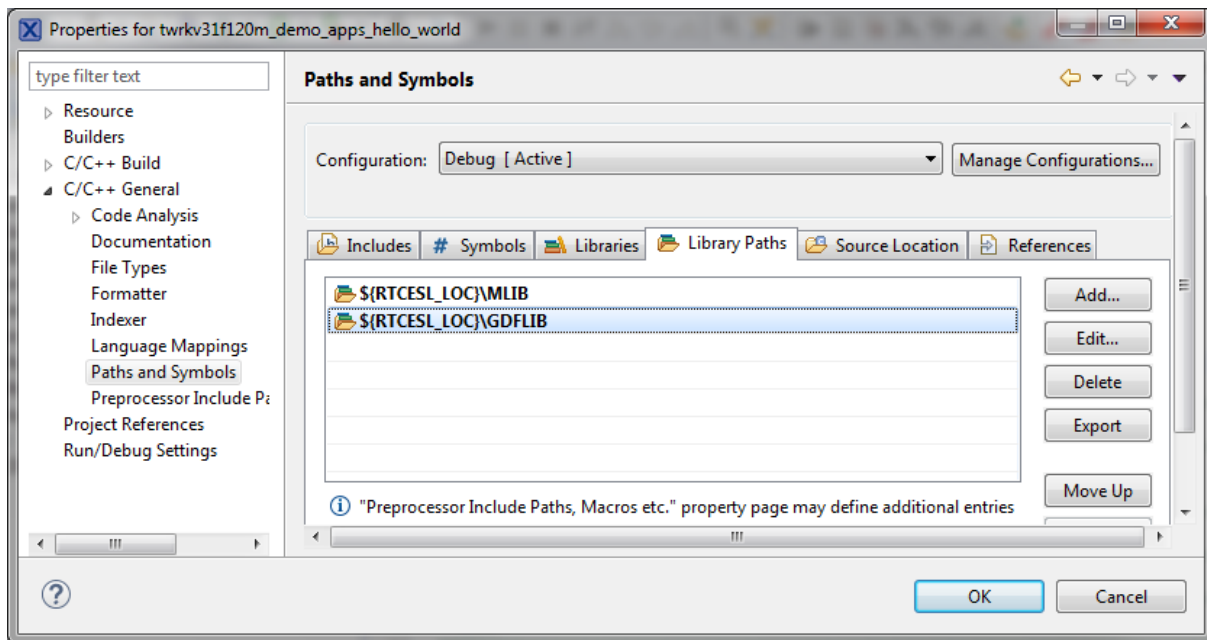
Properties for twrkv31f120m_demo_apps_hello_world

type filter text

Resource
Builders
C/C++ Build
C/C++ General
Code Analysis
Documentation
File Types
Formatter
Indexer
Language Mappings
Paths and Symbols
Preprocessor Include Pa
Project References
Run/Debug Settings

Paths and Symbols

Configuration: Debug [ Active ]

Manage Configurations...

Includes | # Symbols | Libraries | Library Paths | Source Location | References

${RTCESL_LOC}\MLIB
${RTCESL_LOC}\GDFLIB

Add...
Edit...
Delete
Export
Move Up

"Preprocessor Include Paths, Macros etc." property page may define additional entries

OK
Cancel